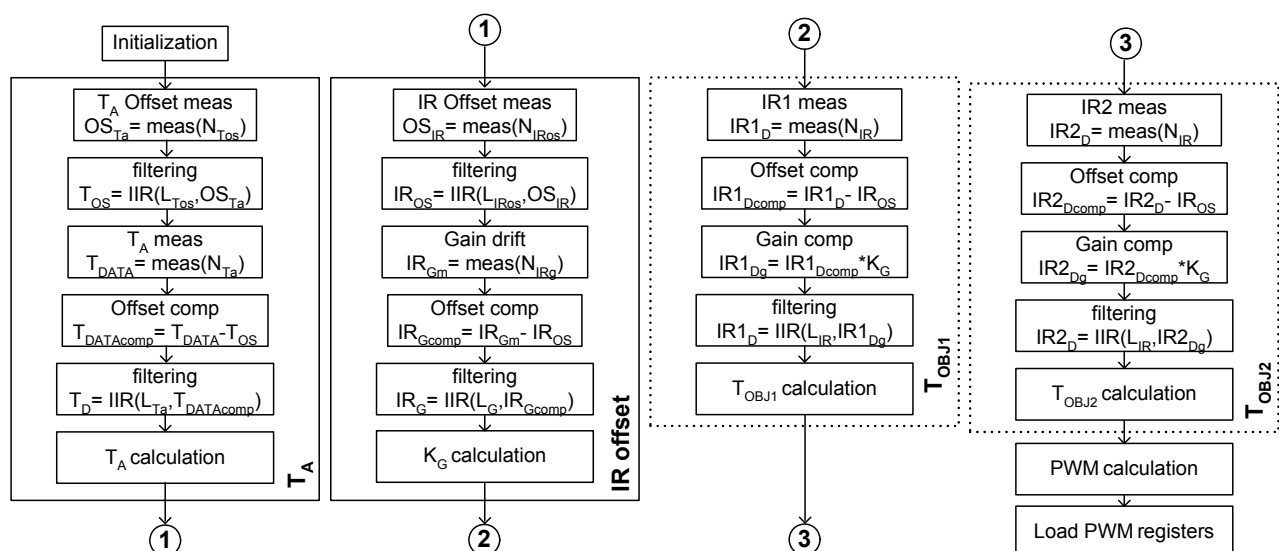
Initialization

$T_A$ Offset meas
$OS_{Ta}$ = meas($N_{Tos}$)

filtering
$T_{OS}$ = IIR($L_{Tos}$,$OS_{Ta}$)

$T_A$ meas
$T_{DATA}$ = meas($N_{Ta}$)

Offset comp
$T_{DATAcomp}$ = $T_{DATA}$-$T_{OS}$

filtering
$T_D$ = IIR($L_{Ta}$,$T_{DATAcomp}$)

$T_A$ calculation

$T_A$

1

1

IR Offset meas
$OS_{IR}$ = meas($N_{IRos}$)

filtering
$IR_{OS}$ = IIR($L_{IRos}$,$OS_{IR}$)

Gain drift
$IR_{Gm}$ = meas($N_{IRg}$)

Offset comp
$IR_{Gcomp}$ = $IR_{Gm}$ - $IR_{OS}$

filtering
$IR_G$ = IIR($L_G$,$IR_{Gcomp}$)

$K_G$ calculation

IR offset

2

2

IR1 meas
$IR1_D$ = meas($N_{IR}$)

Offset comp
$IR1_{Dcomp}$ = $IR1_D$ - $IR_{OS}$

Gain comp
$IR1_{Dg}$ = $IR1_{Dcomp}$*$K_G$

filtering
$IR1_D$ = IIR($L_{IR}$,$IR1_{Dg}$)

$T_{OBJ1}$ calculation

$T_{OBJ1}$

3

3

IR2 meas
$IR2_D$ = meas($N_{IR}$)

Offset comp
$IR2_{Dcomp}$ = $IR2_D$ - $IR_{OS}$

Gain comp
$IR2_{Dg}$ = $IR2_{Dcomp}$*$K_G$

filtering
$IR2_D$ = IIR($L_{IR}$,$IR2_{Dg}$)

$T_{OBJ2}$ calculation

$T_{OBJ2}$

PWM calculation

Load PWM registers